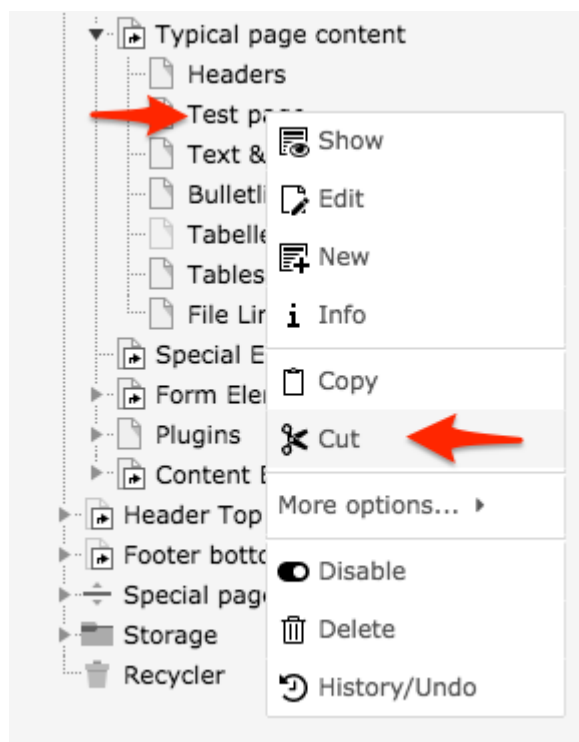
Typical page content
Headers
Test pa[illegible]
Text &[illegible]
Bulletli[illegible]
Tabelle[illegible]
Tables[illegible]
File Lir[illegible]
Special E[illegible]
Form Ele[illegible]
Plugins
Content E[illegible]
Header Top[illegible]
Footer botto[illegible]
Special pag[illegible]
Storage
Recycler

Show
Edit
New
Info
Copy
Cut
More options...
Disable
Delete
History/Undo